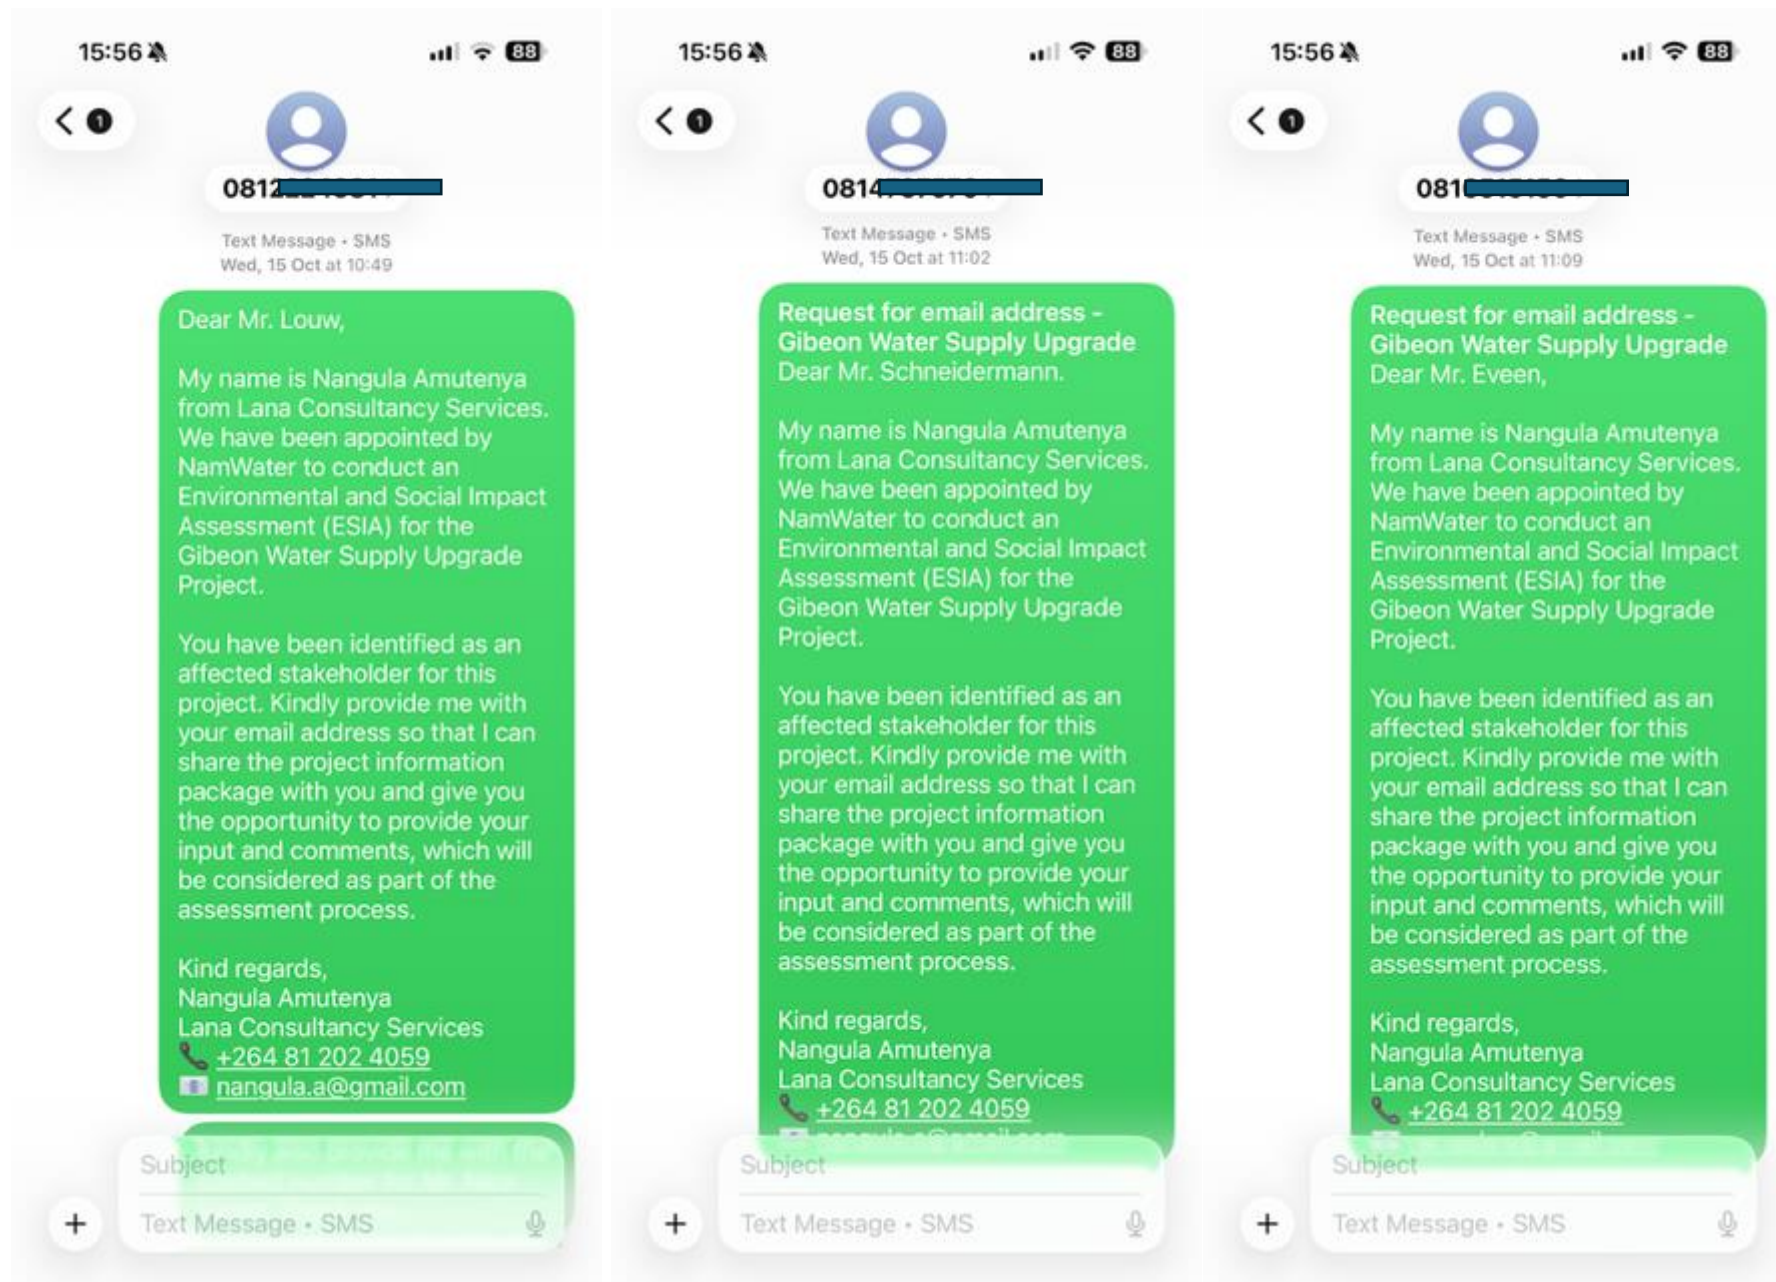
15:56

88

1

081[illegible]

Text Message • SMS
Wed, 15 Oct at 10:49

Dear Mr. Louw,

My name is Nangula Amutenya from Lana Consultancy Services. We have been appointed by NamWater to conduct an Environmental and Social Impact Assessment (ESIA) for the Gibeon Water Supply Upgrade Project.

You have been identified as an affected stakeholder for this project. Kindly provide me with your email address so that I can share the project information package with you and give you the opportunity to provide your input and comments, which will be considered as part of the assessment process.

Kind regards,
Nangula Amutenya
Lana Consultancy Services
+264 81 202 4059
nangula.a@gmail.com

Subject
+
Text Message • SMS

15:56

88

1

081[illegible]

Text Message • SMS
Wed, 15 Oct at 11:02

Request for email address - Gibeon Water Supply Upgrade
Dear Mr. Schneidermann.

My name is Nangula Amutenya from Lana Consultancy Services. We have been appointed by NamWater to conduct an Environmental and Social Impact Assessment (ESIA) for the Gibeon Water Supply Upgrade Project.

You have been identified as an affected stakeholder for this project. Kindly provide me with your email address so that I can share the project information package with you and give you the opportunity to provide your input and comments, which will be considered as part of the assessment process.

Kind regards,
Nangula Amutenya
Lana Consultancy Services
+264 81 202 4059
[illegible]

Subject
+
Text Message • SMS

15:56

88

1

081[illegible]

Text Message • SMS
Wed, 15 Oct at 11:09

Request for email address - Gibeon Water Supply Upgrade
Dear Mr. Eveen,

My name is Nangula Amutenya from Lana Consultancy Services. We have been appointed by NamWater to conduct an Environmental and Social Impact Assessment (ESIA) for the Gibeon Water Supply Upgrade Project.

You have been identified as an affected stakeholder for this project. Kindly provide me with your email address so that I can share the project information package with you and give you the opportunity to provide your input and comments, which will be considered as part of the assessment process.

Kind regards,
Nangula Amutenya
Lana Consultancy Services
+264 81 202 4059
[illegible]

Subject
+
Text Message • SMS